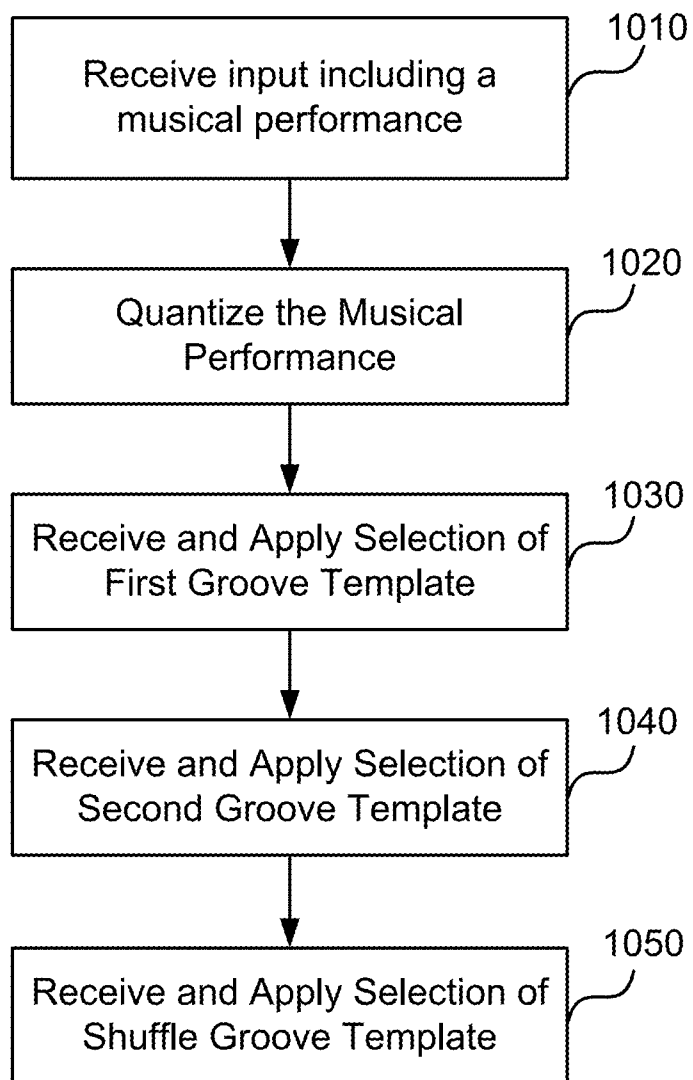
1010
Receive input including a musical performance

1020
Quantize the Musical Performance

1030
Receive and Apply Selection of First Groove Template

1040
Receive and Apply Selection of Second Groove Template

1050
Receive and Apply Selection of Shuffle Groove Template